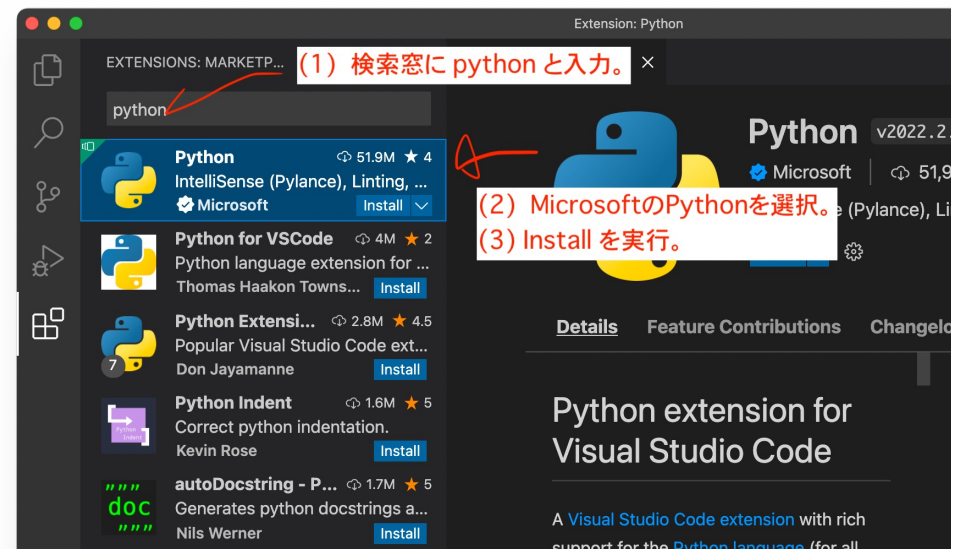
Extension: Python

EXTENSIONS: MARKETP...

(1) 検索窓に python と入力。

python

Python 51.9M ★ 4
IntelliSense (Pylance), Linting, ...
Microsoft Install

Python for VSCode 4M ★ 2
Python language extension for ...
Thomas Haakon Towns... Install

Python Extensi... 2.8M ★ 4.5
Popular Visual Studio Code ext...
7
Don Jayamanne Install

Python Indent 1.6M ★ 5
Correct python indentation.
Kevin Rose Install

autoDocstring - P... 1.7M ★ 5
Generates python docstrings a...
Nils Werner Install

Python v2022.2.
Microsoft 51,9

(2) MicrosoftのPythonを選択。
(3) Install を実行。

e (Pylance), Li

Details Feature Contributions Changelo

Python extension for Visual Studio Code

A Visual Studio Code extension with rich support for the Python language (for all